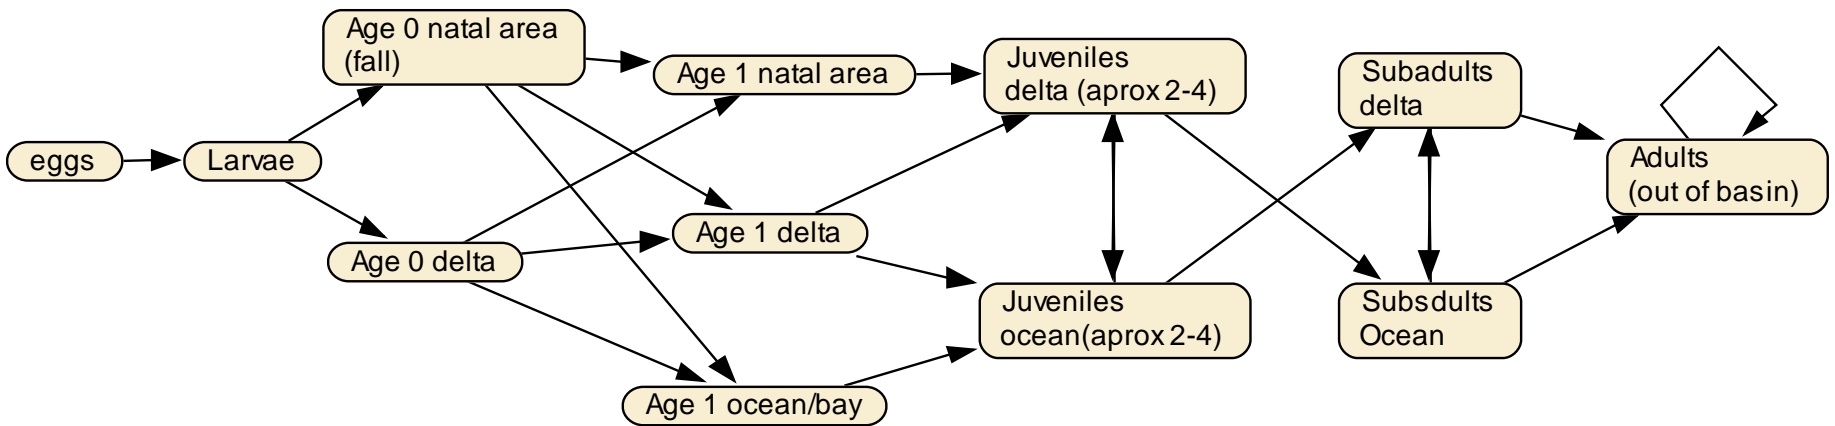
eggs

Larvae

Age 0 natal area
(fall)

Age 0 delta

Age 1 natal area

Age 1 delta

Age 1 ocean/bay

Juveniles
delta (aprox 2-4)

Juveniles
ocean(aprox 2-4)

Subadults
delta

Subsdults
Ocean

Adults
(out of basin)